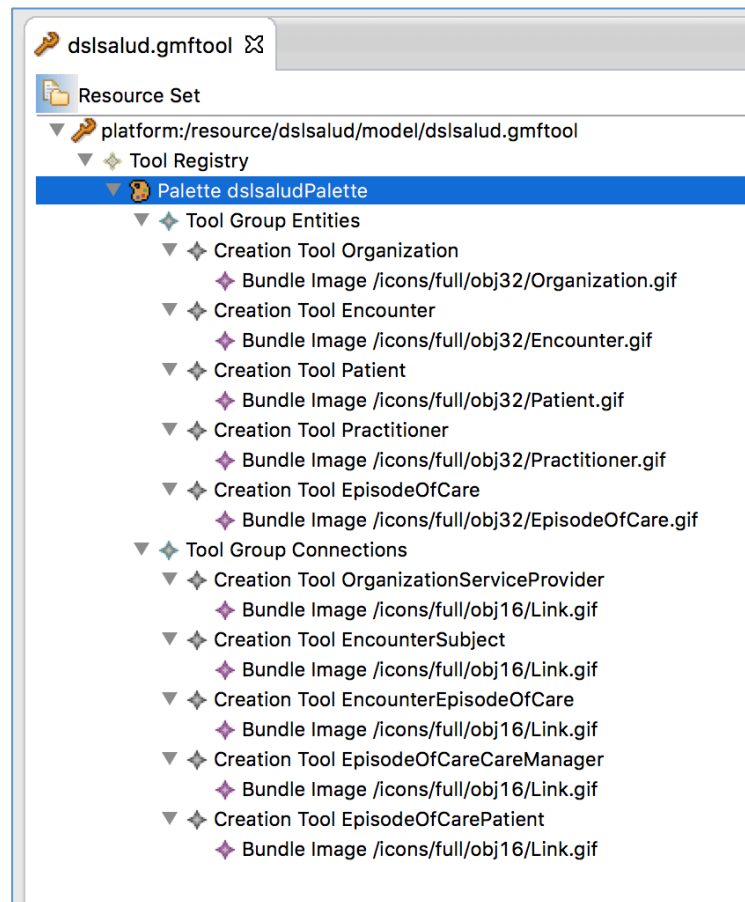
dslsalud.gmftool

Resource Set
platform:/resource/dslsalud/model/dslsalud.gmftool
Tool Registry
Palette dslsaludPalette
Tool Group Entities
Creation Tool Organization
Bundle Image /icons/full/obj32/Organization.gif
Creation Tool Encounter
Bundle Image /icons/full/obj32/Encounter.gif
Creation Tool Patient
Bundle Image /icons/full/obj32/Patient.gif
Creation Tool Practitioner
Bundle Image /icons/full/obj32/Practitioner.gif
Creation Tool EpisodeOfCare
Bundle Image /icons/full/obj32/EpisodeOfCare.gif
Tool Group Connections
Creation Tool OrganizationServiceProvider
Bundle Image /icons/full/obj16/Link.gif
Creation Tool EncounterSubject
Bundle Image /icons/full/obj16/Link.gif
Creation Tool EncounterEpisodeOfCare
Bundle Image /icons/full/obj16/Link.gif
Creation Tool EpisodeOfCareCareManager
Bundle Image /icons/full/obj16/Link.gif
Creation Tool EpisodeOfCarePatient
Bundle Image /icons/full/obj16/Link.gif